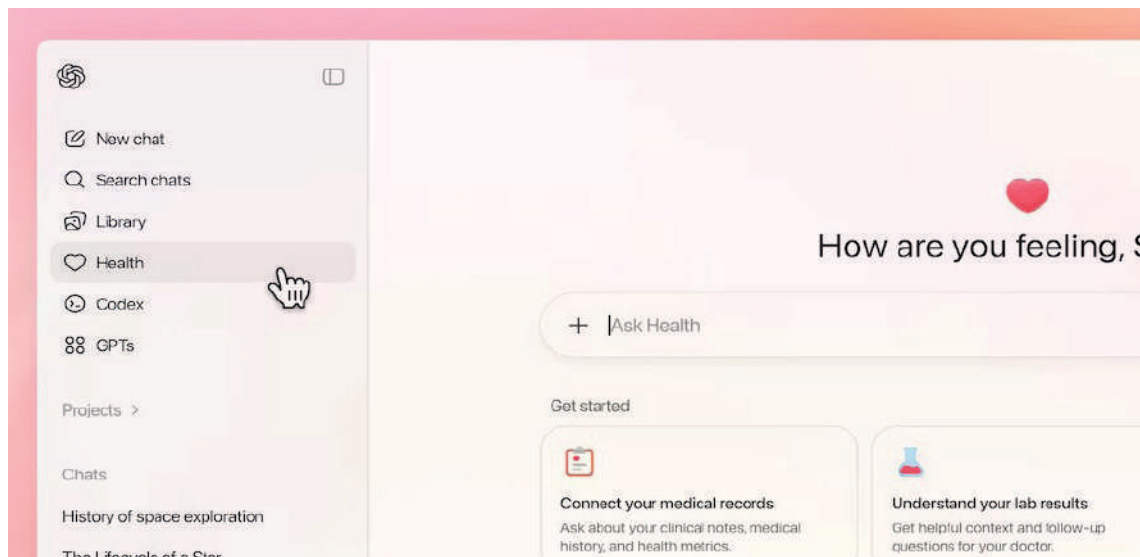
New chat

Search chats

Library

Health

Codex

GPTs

Projects >

Chats

History of space exploration

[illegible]

How are you feeling, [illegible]

+ Ask Health

Get started

Connect your medical records

Ask about your clinical notes, medical history, and health metrics.

Understand your lab results

Get helpful context and follow-up questions for your doctor.